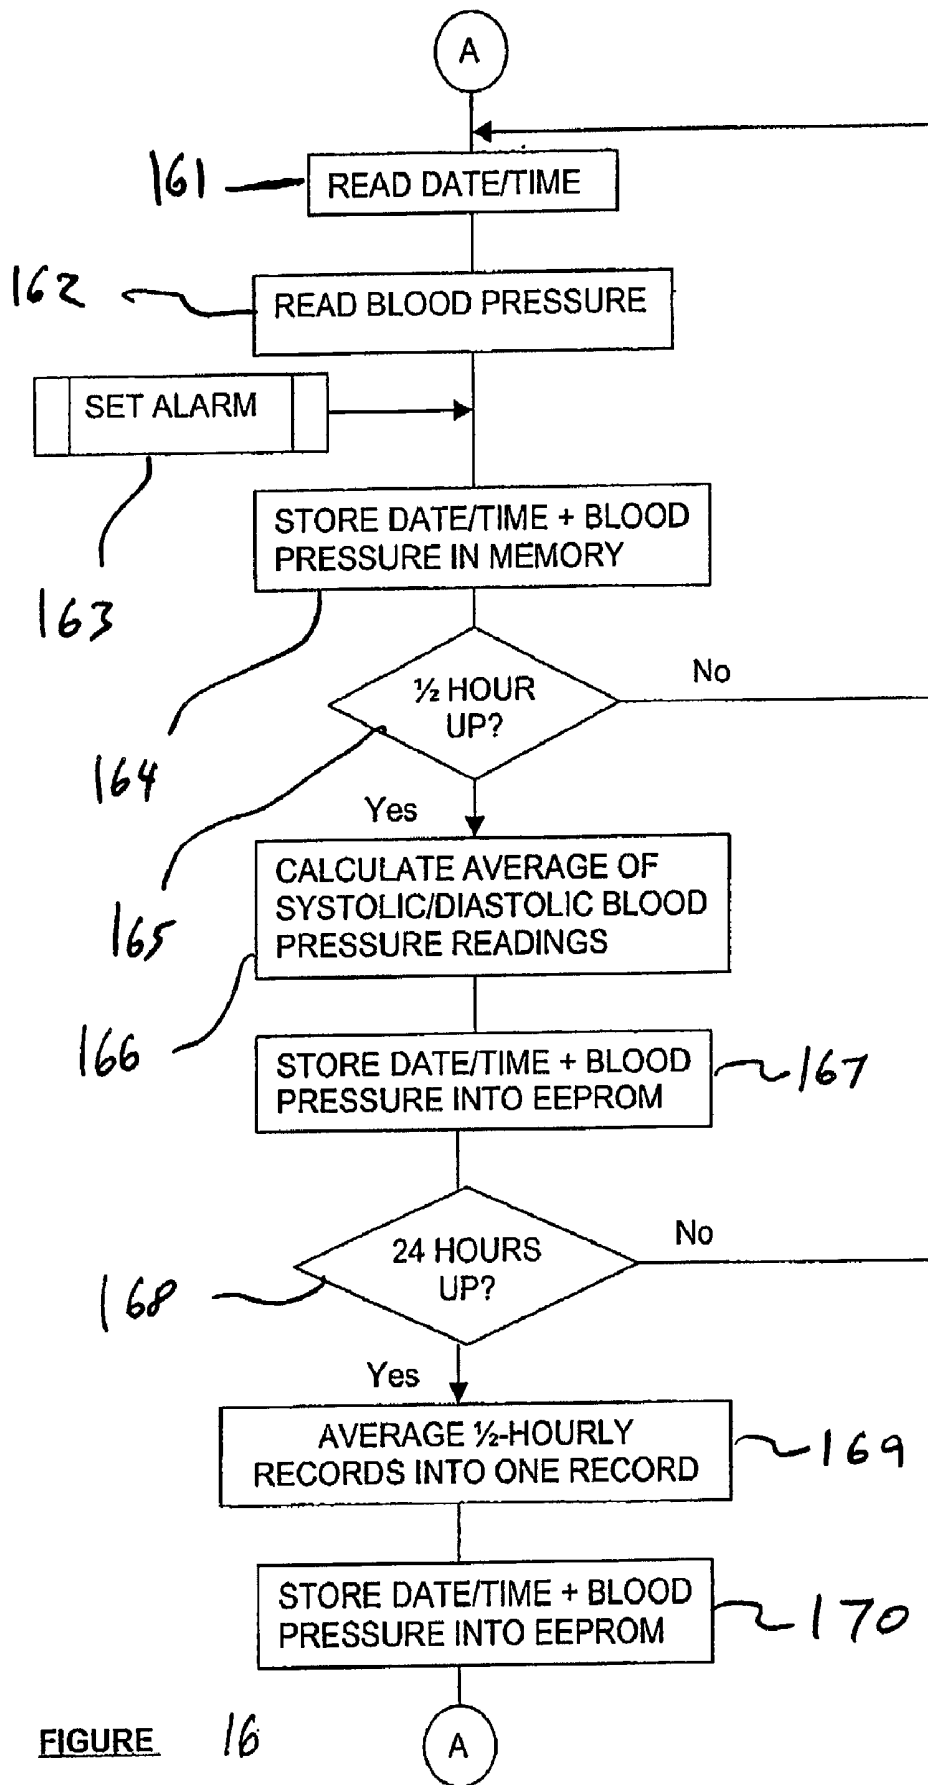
A

161 READ DATE/TIME

162 READ BLOOD PRESSURE

SET ALARM

163

STORE DATE/TIME + BLOOD PRESSURE IN MEMORY

164

½ HOUR UP?

No

Yes

165

CALCULATE AVERAGE OF SYSTOLIC/DIASTOLIC BLOOD PRESSURE READINGS

166

STORE DATE/TIME + BLOOD PRESSURE INTO EEPROM 167

168

24 HOURS UP?

No

Yes

AVERAGE ½-HOURLY RECORDS INTO ONE RECORD 169

STORE DATE/TIME + BLOOD PRESSURE INTO EEPROM 170

FIGURE 16

A